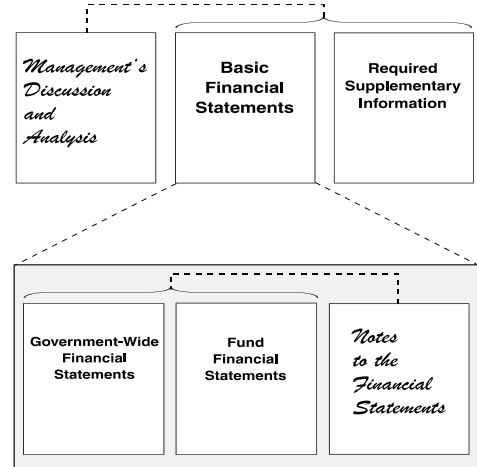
Management's Discussion and Analysis

Basic Financial Statements

Required Supplementary Information

Government-Wide Financial Statements

Fund Financial Statements

Notes to the Financial Statements